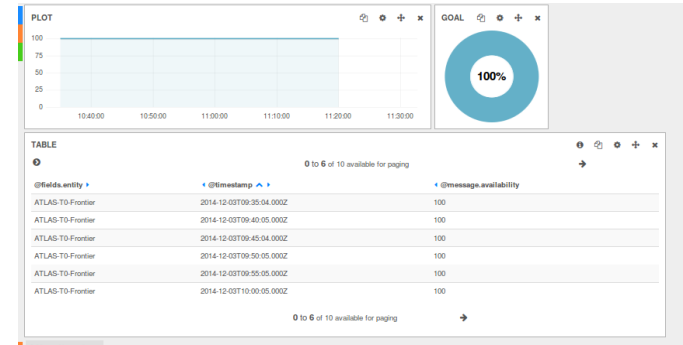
PLOT

100
75
50
25
0

10:40:00 10:50:00 11:00:00 11:10:00 11:20:00 11:30:00

GOAL

100%

TABLE

0 to 6 of 10 available for paging

| @fields.entity | @timestamp | @message.availability |
|---|---|---|
| ATLAS-T0-Frontier | 2014-12-03T09:35:04.000Z | 100 |
| ATLAS-T0-Frontier | 2014-12-03T09:40:05.000Z | 100 |
| ATLAS-T0-Frontier | 2014-12-03T09:45:04.000Z | 100 |
| ATLAS-T0-Frontier | 2014-12-03T09:50:05.000Z | 100 |
| ATLAS-T0-Frontier | 2014-12-03T09:55:05.000Z | 100 |
| ATLAS-T0-Frontier | 2014-12-03T10:00:05.000Z | 100 |

0 to 6 of 10 available for paging